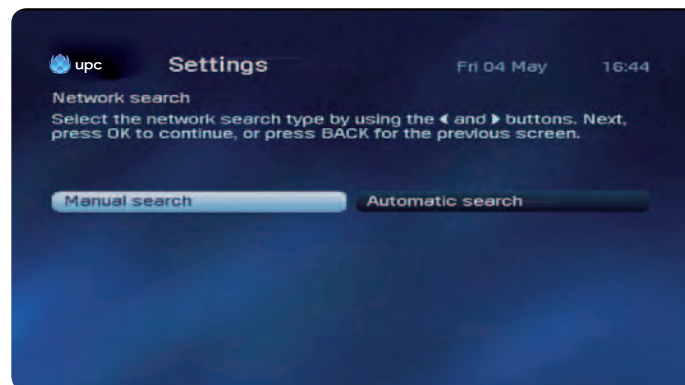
upc Settings Fri 04 May 16:44

Network search

Select the network search type by using the ◀ and ▶ buttons. Next, press OK to continue, or press BACK for the previous screen.

Manual search

Automatic search